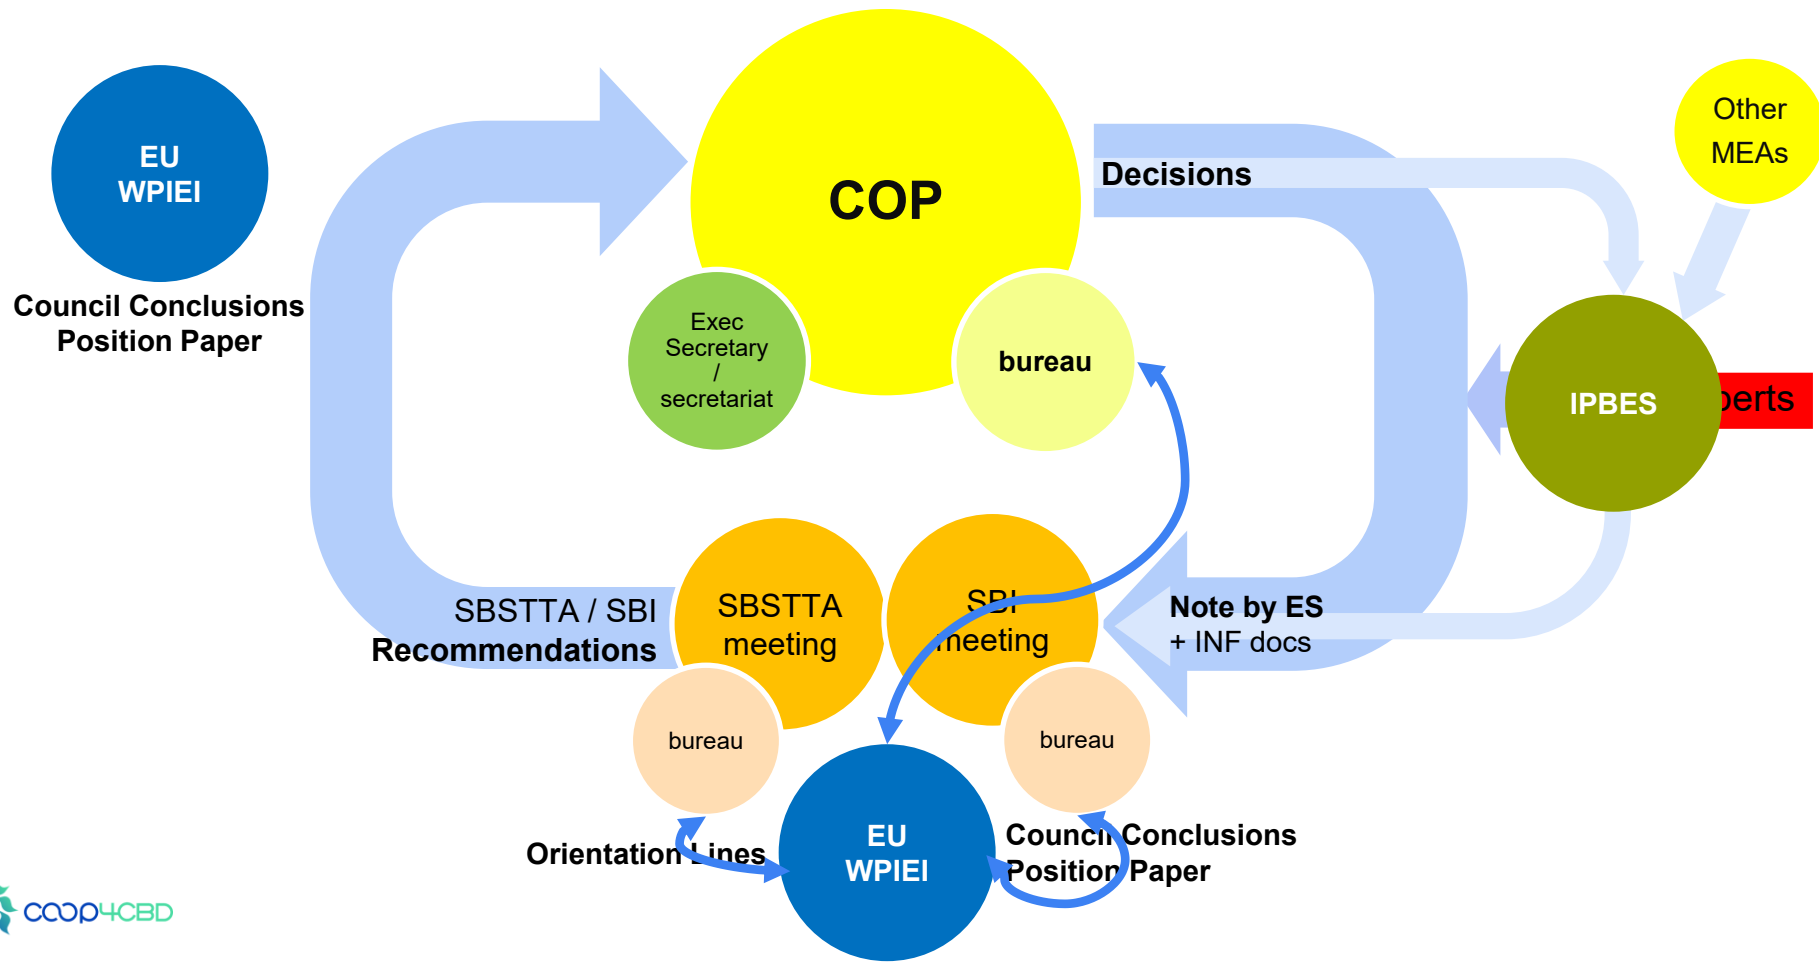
EU
WPIEI

Council Conclusions
Position Paper

COP

Decisions

Other
MEAs

Exec
Secretary
/
secretariat

bureau

IPBES

perts

SBSTTA / SBI
Recommendations

SBSTTA
meeting

SBI
meeting

Note by ES
+ INF docs

bureau

bureau

Orientation Lines

EU
WPIEI

Council Conclusions
Position Paper

COOP4CBD